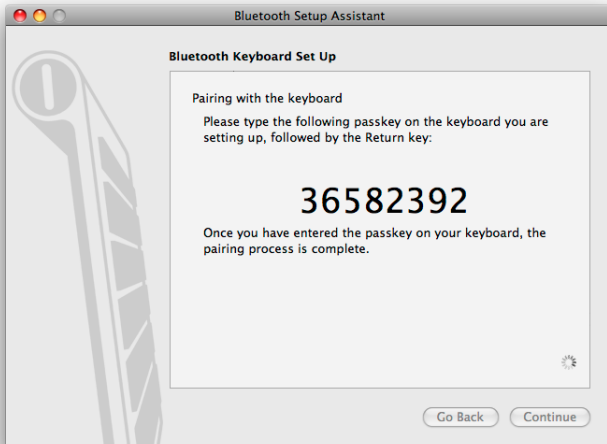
Bluetooth Setup Assistant

Bluetooth Keyboard Set Up

Pairing with the keyboard

Please type the following passkey on the keyboard you are setting up, followed by the Return key:

36582392

Once you have entered the passkey on your keyboard, the pairing process is complete.

Go Back

Continue